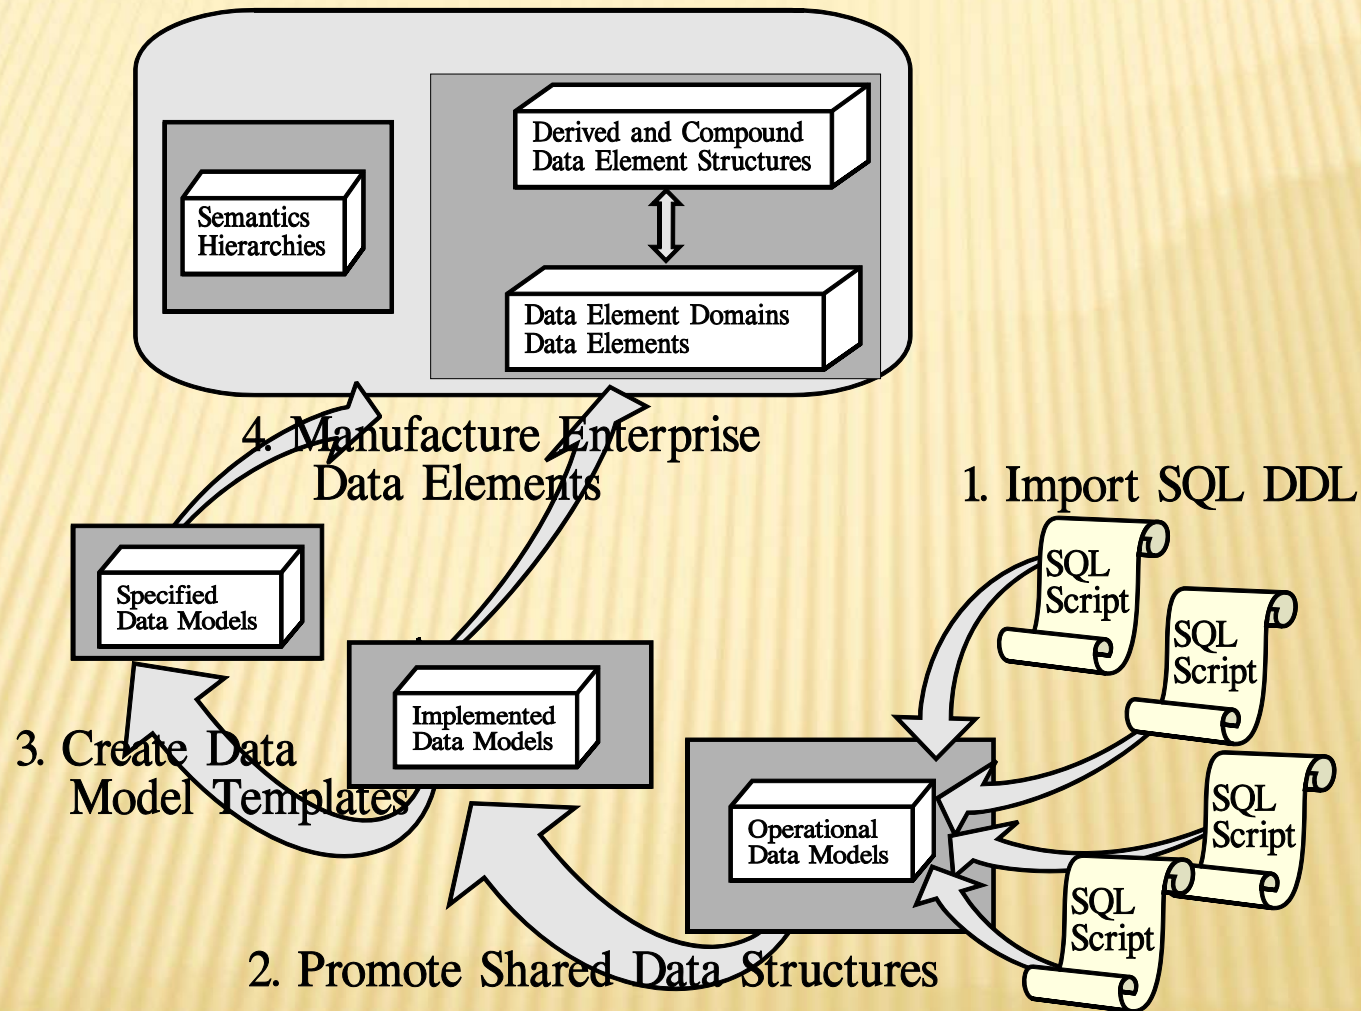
Semantics Hierarchies

Derived and Compound Data Element Structures

Data Element Domains Data Elements

4. Manufacture Enterprise Data Elements

1. Import SQL DDL

SQL Script

SQL Script

SQL Script

SQL Script

Specified Data Models

Implemented Data Models

Operational Data Models

3. Create Data Model Templates

2. Promote Shared Data Structures